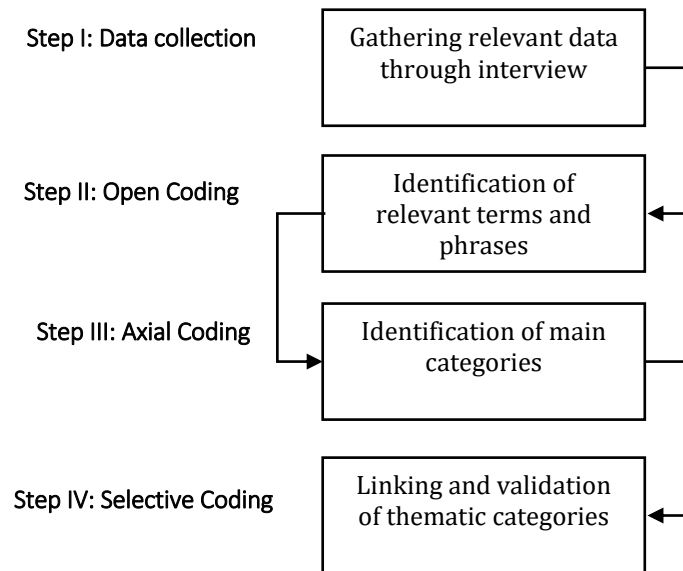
Step I: Data collection

Gathering relevant data through interview

Step II: Open Coding

Identification of relevant terms and phrases

Step III: Axial Coding

Identification of main categories

Step IV: Selective Coding

Linking and validation of thematic categories